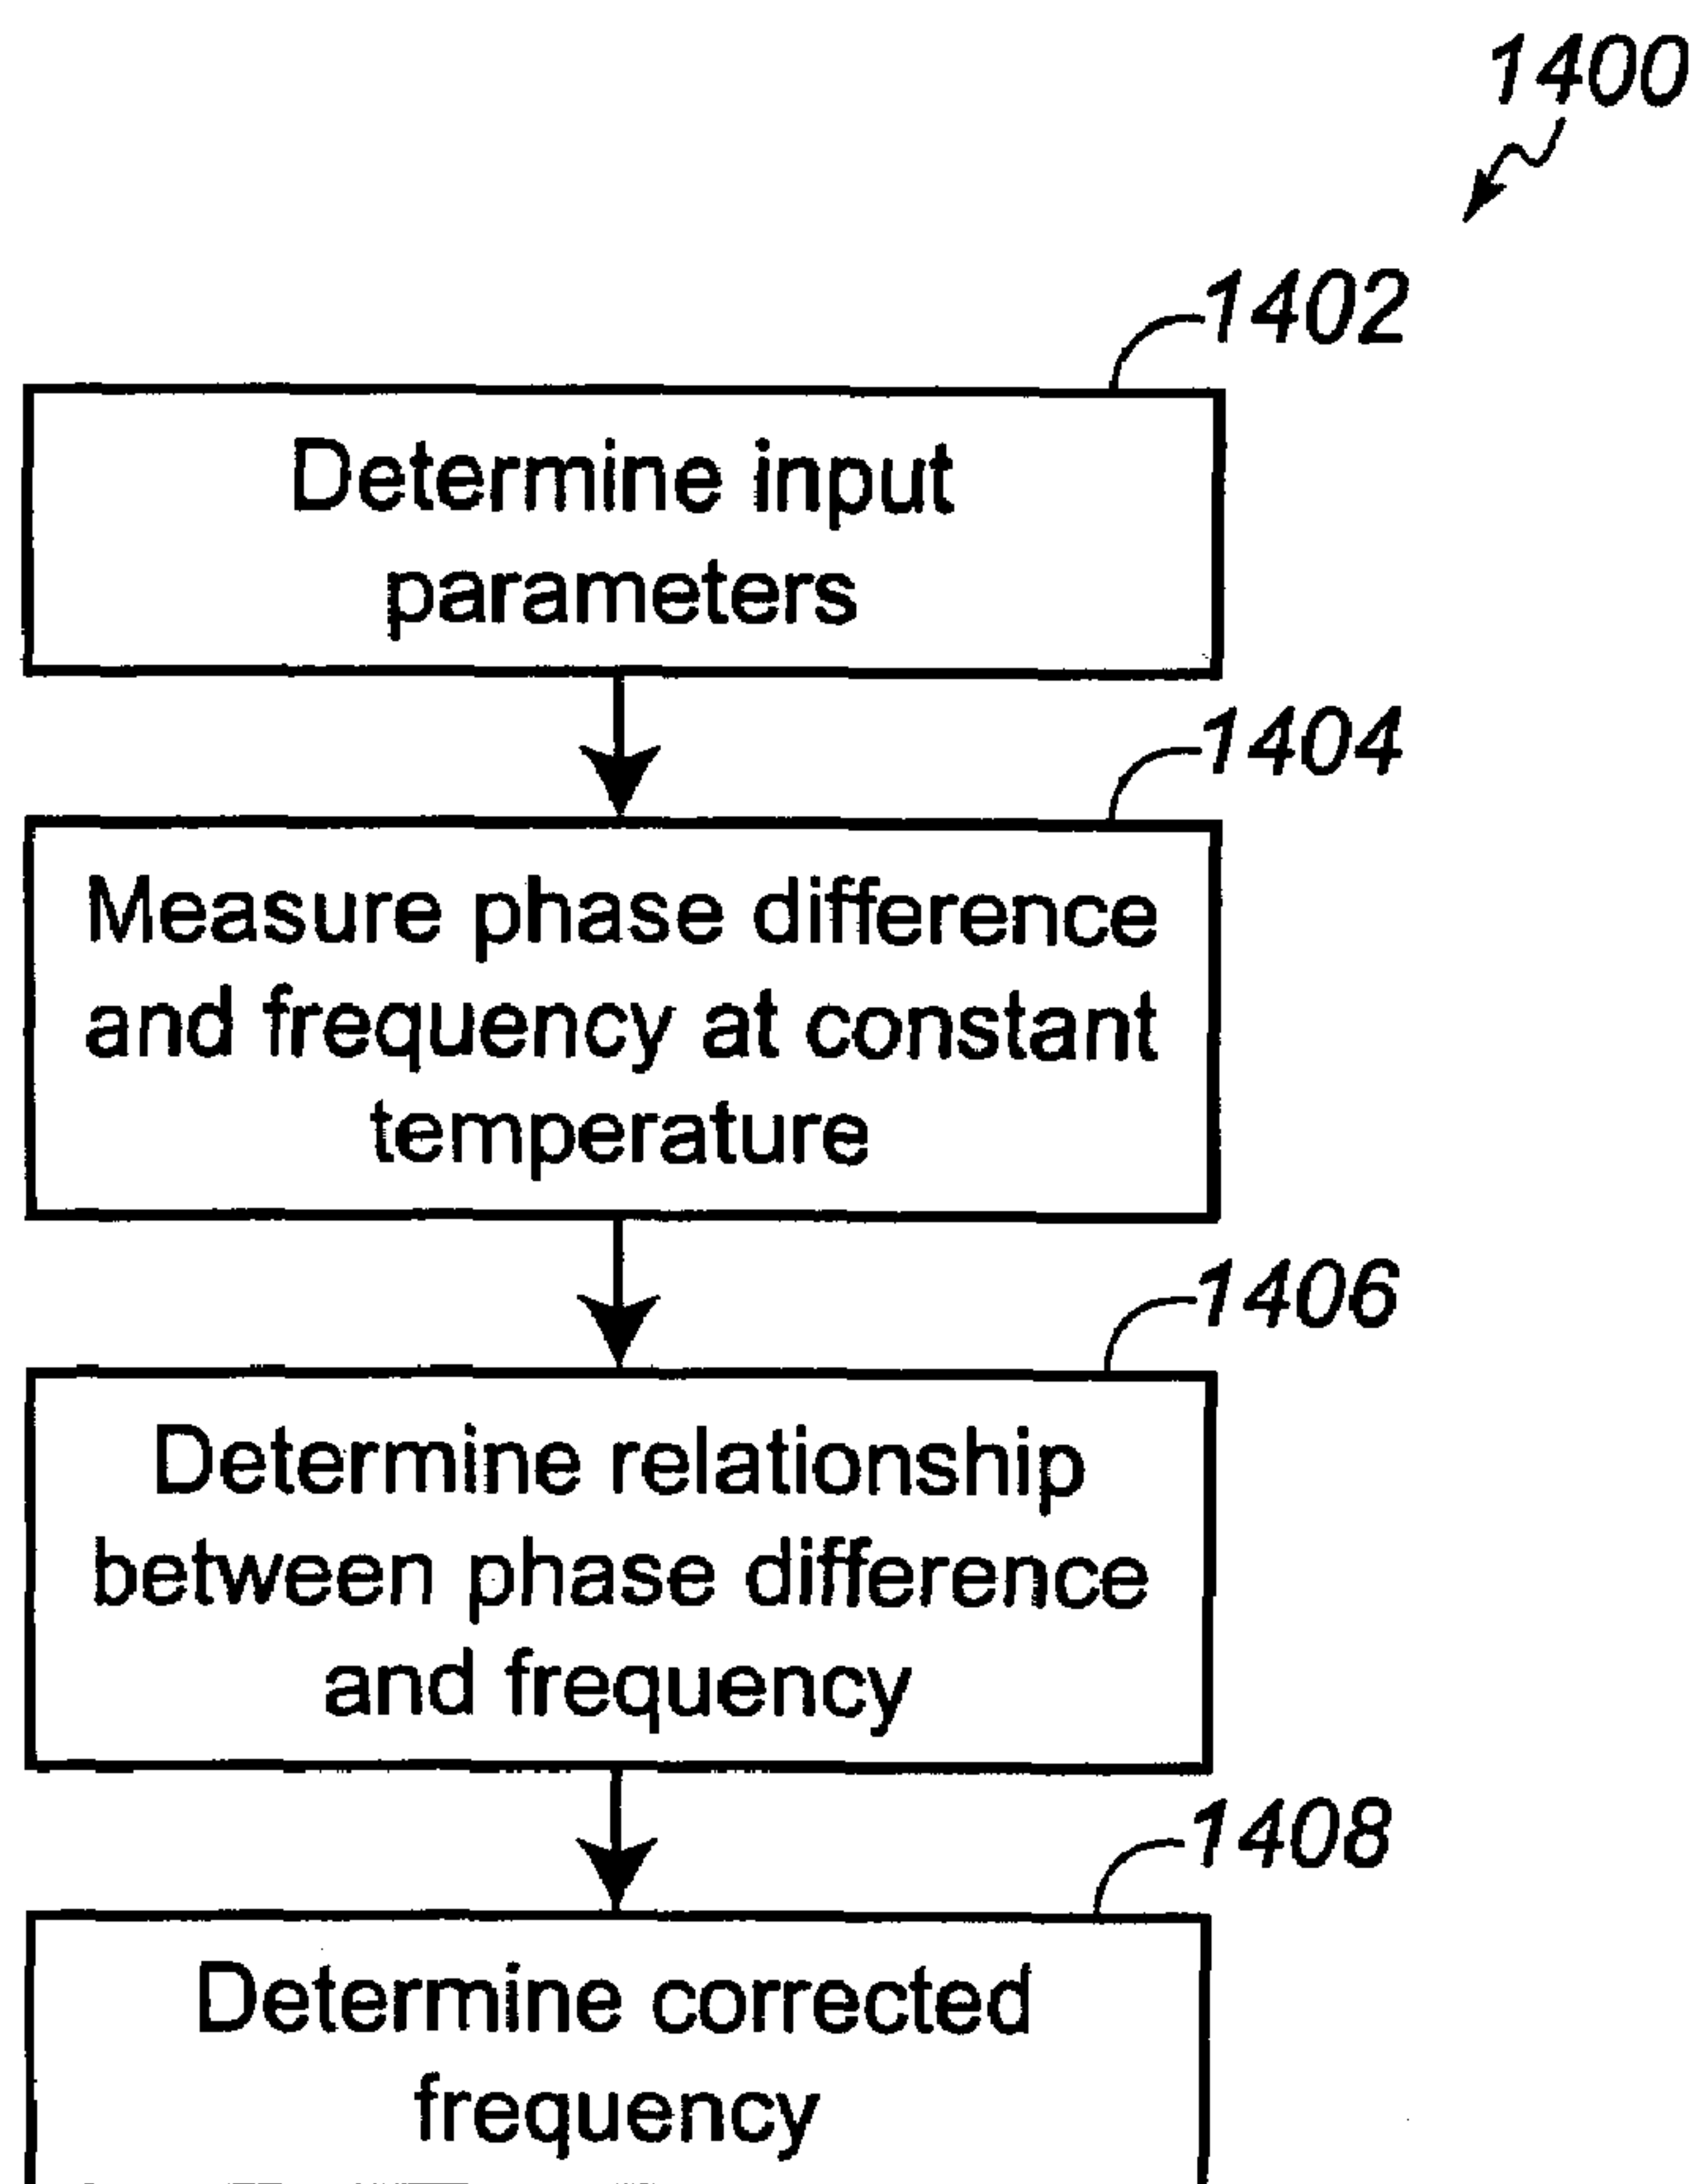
1400

1402

Determine input parameters

1404

Measure phase difference and frequency at constant temperature

1406

Determine relationship between phase difference and frequency

1408

Determine corrected frequency